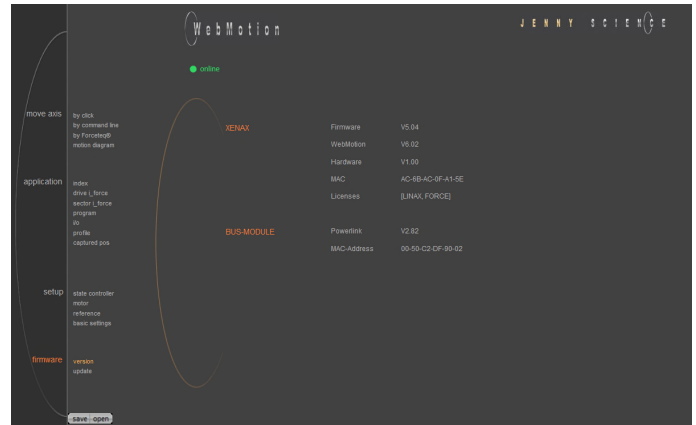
WebMotion

JENNY SCIENCE

online

move axis
by click
by command line
by Forceteq®
motion diagram

application
index
drive i_force
sector i_force
program
i/o
profile
captured pos

setup
state controller
motor
reference
basic settings

firmware
version
update

save | open

XENAX

| | |
|---|---|
| Firmware | V5.04 |
| WebMotion | V6.02 |
| Hardware | V1.00 |
| MAC | AC-6B-AC-0F-A1-5E |
| Licenses | [LINAX, FORCE] |

BUS-MODULE

| | |
|---|---|
| Powerlink | V2.82 |
| MAC-Address | 00-50-C2-DF-90-02 |